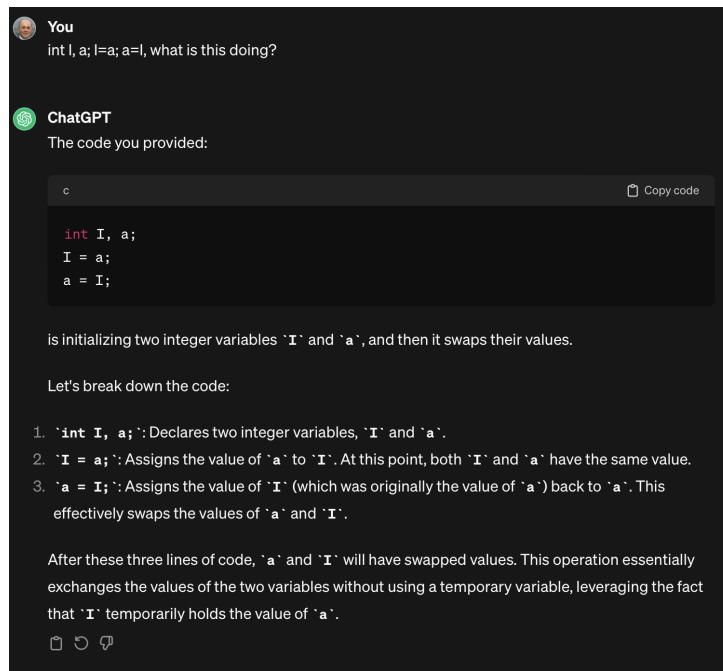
You
int I, a; I=a; a=I, what is this doing?

ChatGPT
The code you provided:

c
Copy code

```
int I, a;
I = a;
a = I;
```

is initializing two integer variables `I` and `a`, and then it swaps their values.

Let's break down the code:

1. `int I, a;`: Declares two integer variables, `I` and `a`.
2. `I = a;`: Assigns the value of `a` to `I`. At this point, both `I` and `a` have the same value.
3. `a = I;`: Assigns the value of `I` (which was originally the value of `a`) back to `a`. This effectively swaps the values of `a` and `I`.

After these three lines of code, `a` and `I` will have swapped values. This operation essentially exchanges the values of the two variables without using a temporary variable, leveraging the fact that `I` temporarily holds the value of `a`.